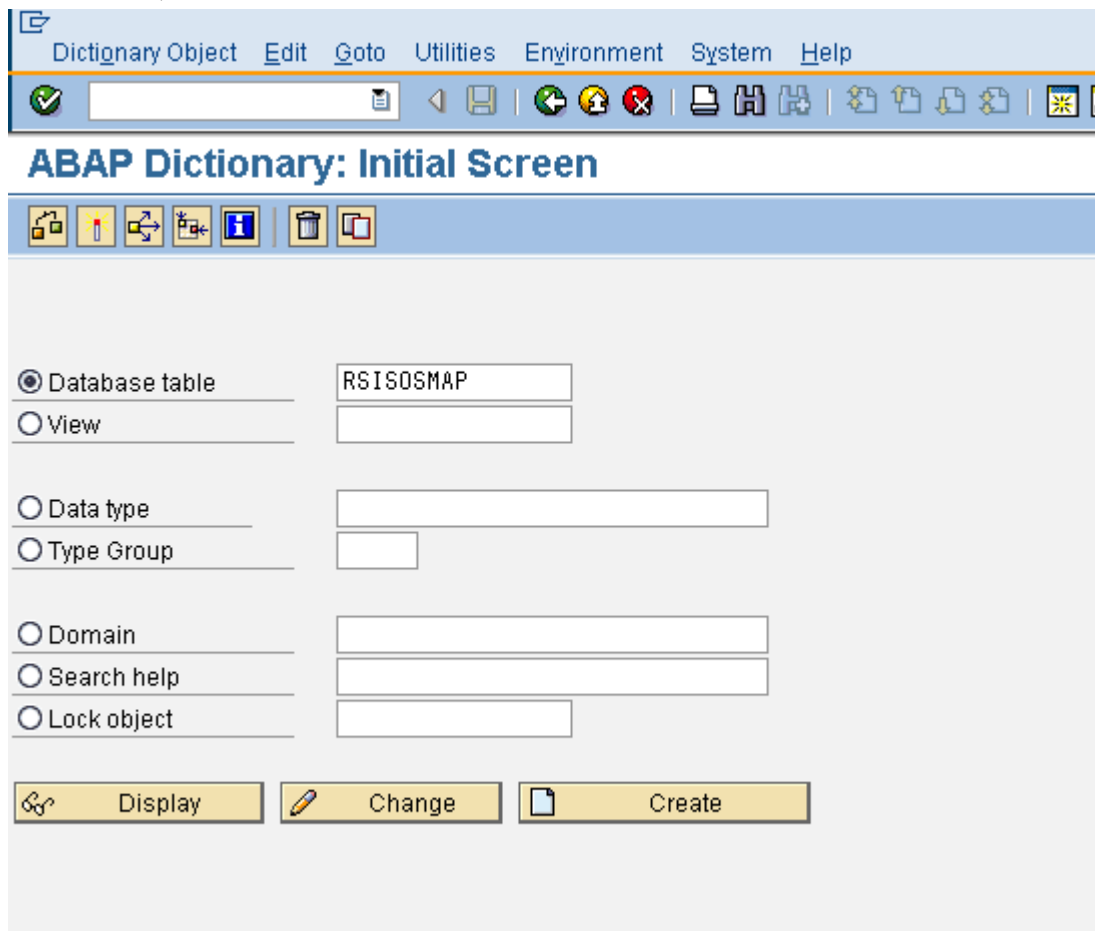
Dictionary Object Edit Goto Utilities Environment System Help

ABAP Dictionary: Initial Screen

Database table RSISOSMAP
View

Data type
Type Group

Domain
Search help
Lock object

Display Change Create